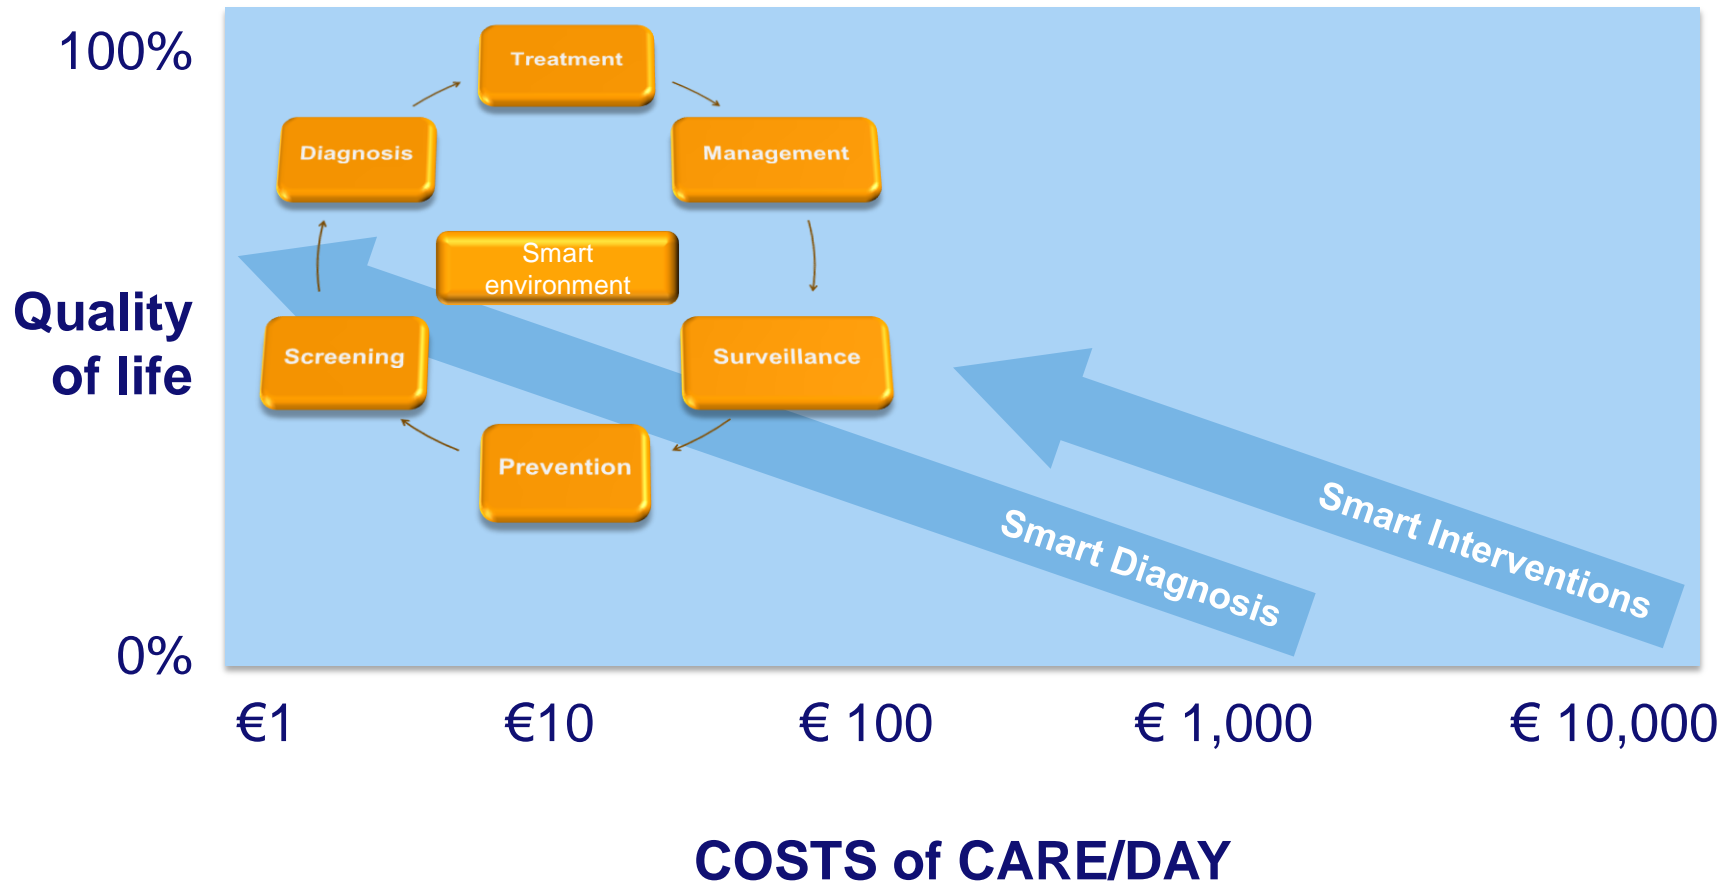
100%

Quality of life

0%

Treatment

Diagnosis

Management

Smart environment

Screening

Surveillance

Prevention

Smart Diagnosis

Smart Interventions

€1

€10

€ 100

€ 1,000

€ 10,000

COSTS of CARE/DAY